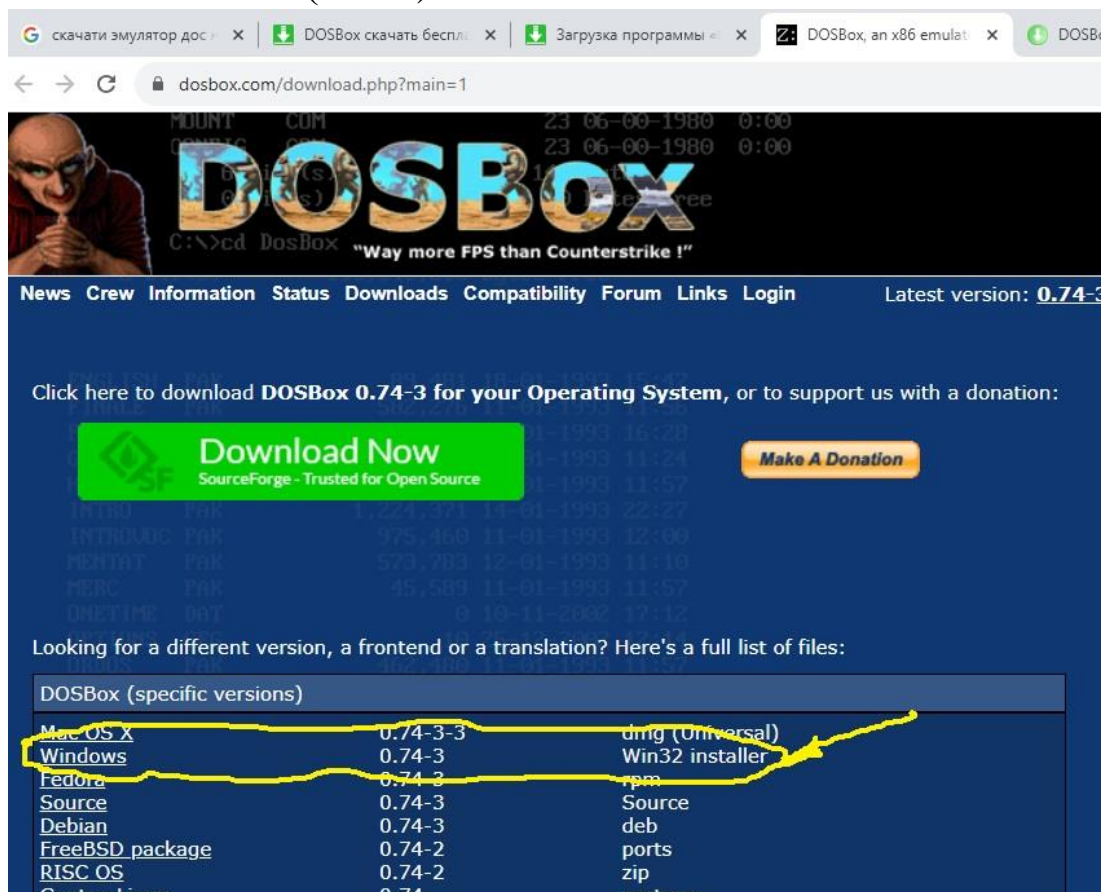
скачати эмулятор дос × | DOSBox скачать беспл × | Загрузка программы × | DOSBox, an x86 emulat × | DOSB

dosbox.com/download.php?main=1

DOSBox

C:\>cd DosBox "Way more FPS than Counterstrike !"

News Crew Information Status Downloads Compatibility Forum Links Login Latest version: 0.74-3

Click here to download **DOSBox 0.74-3 for your Operating System**, or to support us with a donation:

Download Now
SourceForge - Trusted for Open Source

Make A Donation

Looking for a different version, a frontend or a translation? Here's a full list of files:

| DOSBox (specific versions) | | |
|---|---|---|
| Mac OS X | 0.74-3-3 | dmg (Universal) |
| Windows | 0.74-3 | Win32 installer |
| Fedora | 0.74-3 | rpm |
| Source | 0.74-3 | Source |
| Debian | 0.74-3 | deb |
| FreeBSD package | 0.74-2 | ports |
| RISC OS | 0.74-2 | zip |